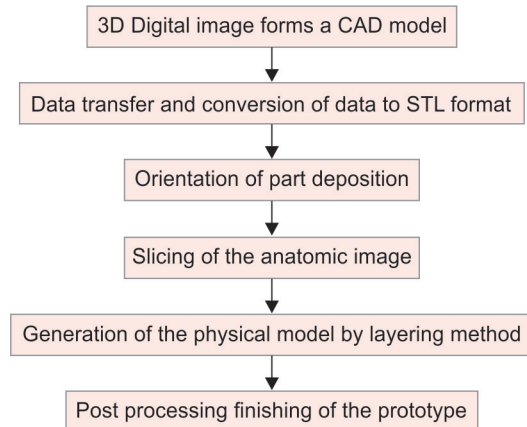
3D Digital image forms a CAD model

Data transfer and conversion of data to STL format

Orientation of part deposition

Slicing of the anatomic image

Generation of the physical model by layering method

Post processing finishing of the prototype